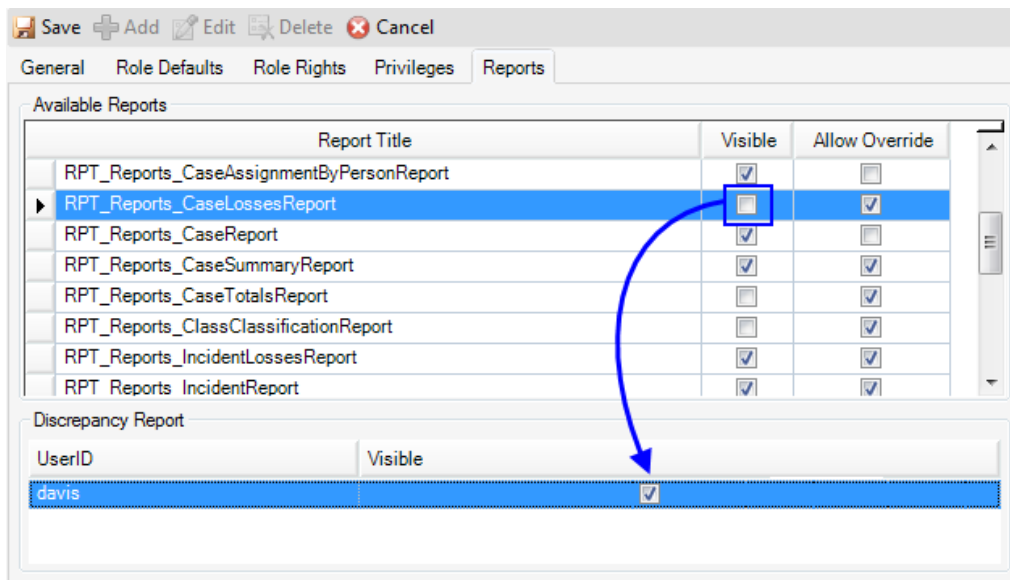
Save Add Edit Delete Cancel

General Role Defaults Role Rights Privileges Reports

Available Reports

| Report Title | Visible | Allow Override |
|---|---|---|
| RPT_Reports_CaseAssignmentByPersonReport | ☑ | ☐ |
| RPT_Reports_CaseLossesReport | ☐ | ☑ |
| RPT_Reports_CaseReport | ☑ | ☐ |
| RPT_Reports_CaseSummaryReport | ☑ | ☑ |
| RPT_Reports_CaseTotalsReport | ☐ | ☑ |
| RPT_Reports_ClassClassificationReport | ☐ | ☑ |
| RPT_Reports_IncidentLossesReport | ☑ | ☑ |
| RPT_Reports_IncidentReport | ☑ | ☑ |

Discrepancy Report

| UserID | Visible |
|---|---|
| davis | ☑ |